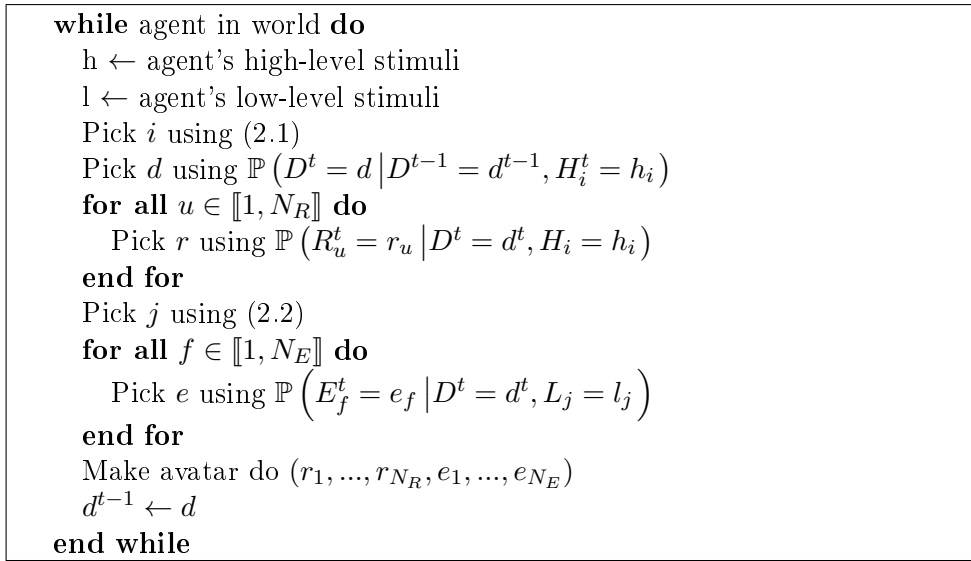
**while** agent in world **do**
h ← agent's high-level stimuli
l ← agent's low-level stimuli
Pick $i$ using (2.1)
Pick $d$ using $\mathbb{P}\left(D^t = d \,\middle|\, D^{t-1} = d^{t-1}, H_i^t = h_i\right)$
**for all** $u \in [\![1, N_R]\!]$ **do**
Pick $r$ using $\mathbb{P}\left(R_u^t = r_u \,\middle|\, D^t = d^t, H_i = h_i\right)$
**end for**
Pick $j$ using (2.2)
**for all** $f \in [\![1, N_E]\!]$ **do**
Pick $e$ using $\mathbb{P}\left(E_f^t = e_f \,\middle|\, D^t = d^t, L_j = l_j\right)$
**end for**
Make avatar do $(r_1, ..., r_{N_R}, e_1, ..., e_{N_E})$
$d^{t-1} \leftarrow d$
**end while**